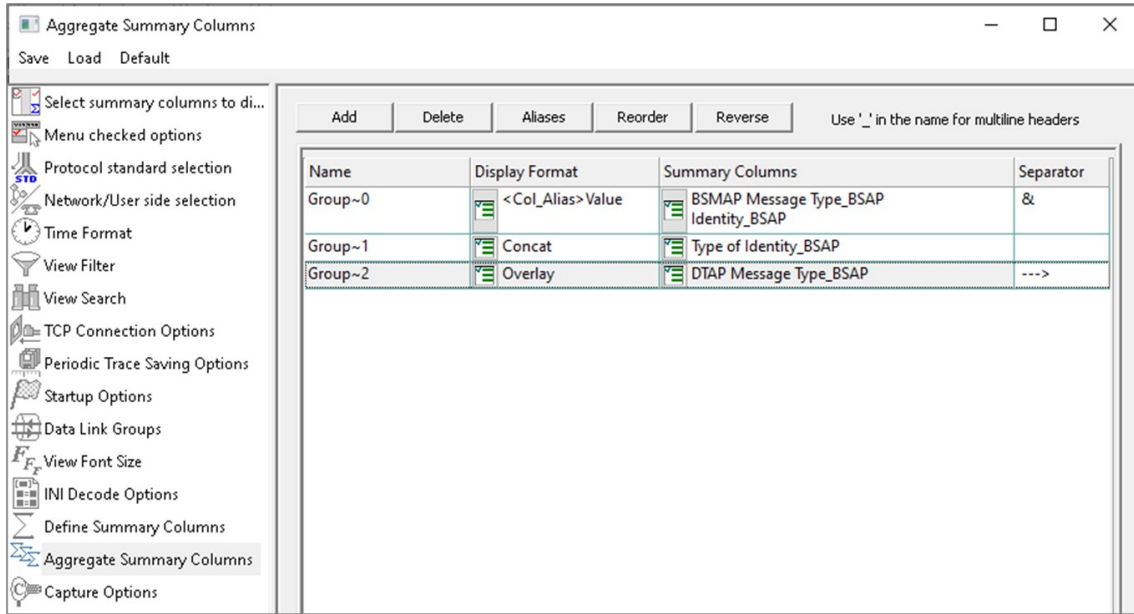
Aggregate Summary Columns

Save Load Default

Select summary columns to di...
Menu checked options
Protocol standard selection
Network/User side selection
Time Format
View Filter
View Search
TCP Connection Options
Periodic Trace Saving Options
Startup Options
Data Link Groups
View Font Size
INI Decode Options
Define Summary Columns
Aggregate Summary Columns
Capture Options

Add Delete Aliases Reorder Reverse Use '_' in the name for multiline headers

| Name | Display Format | Summary Columns | Separator |
|---|---|---|---|
| Group~0 | <Col_Alias>Value | BSMAP Message Type_BSAP Identity_BSAP | & |
| Group~1 | Concat | Type of Identity_BSAP | |
| Group~2 | Overlay | DTAP Message Type_BSAP | ---> |